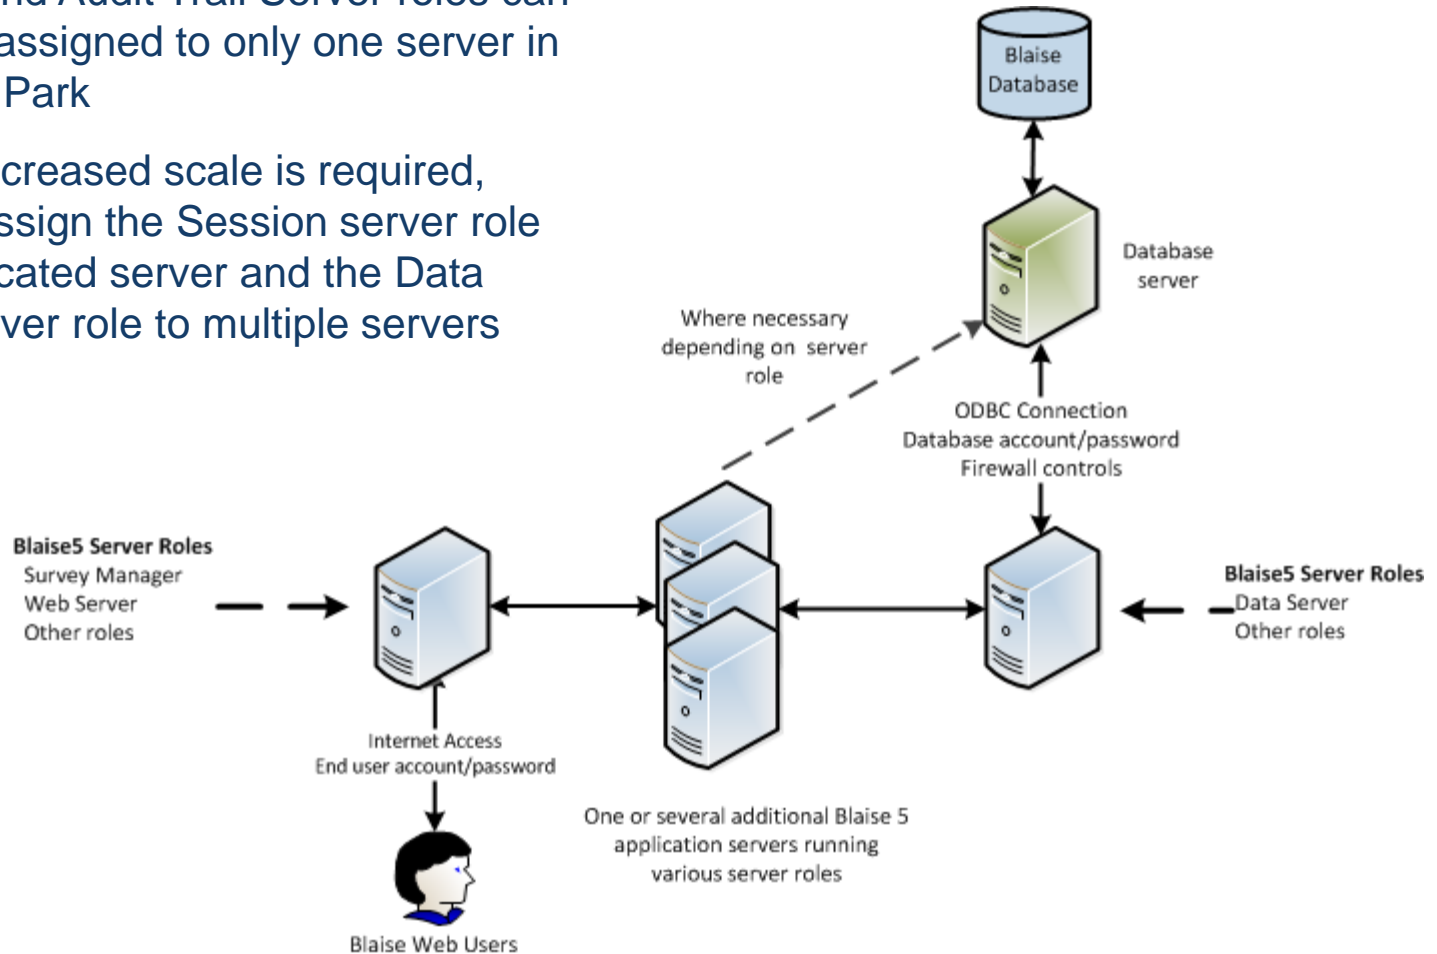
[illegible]nd Audit Trail Server roles can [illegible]assigned to only one server in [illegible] Park

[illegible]creased scale is required, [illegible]ssign the Session server role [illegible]cated server and the Data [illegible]ver role to multiple servers

Blaise Database

Database server

Where necessary depending on server role

ODBC Connection
Database account/password
Firewall controls

Blaise5 Server Roles
Survey Manager
Web Server
Other roles

Blaise5 Server Roles
Data Server
Other roles

Internet Access
End user account/password

One or several additional Blaise 5 application servers running various server roles

Blaise Web Users